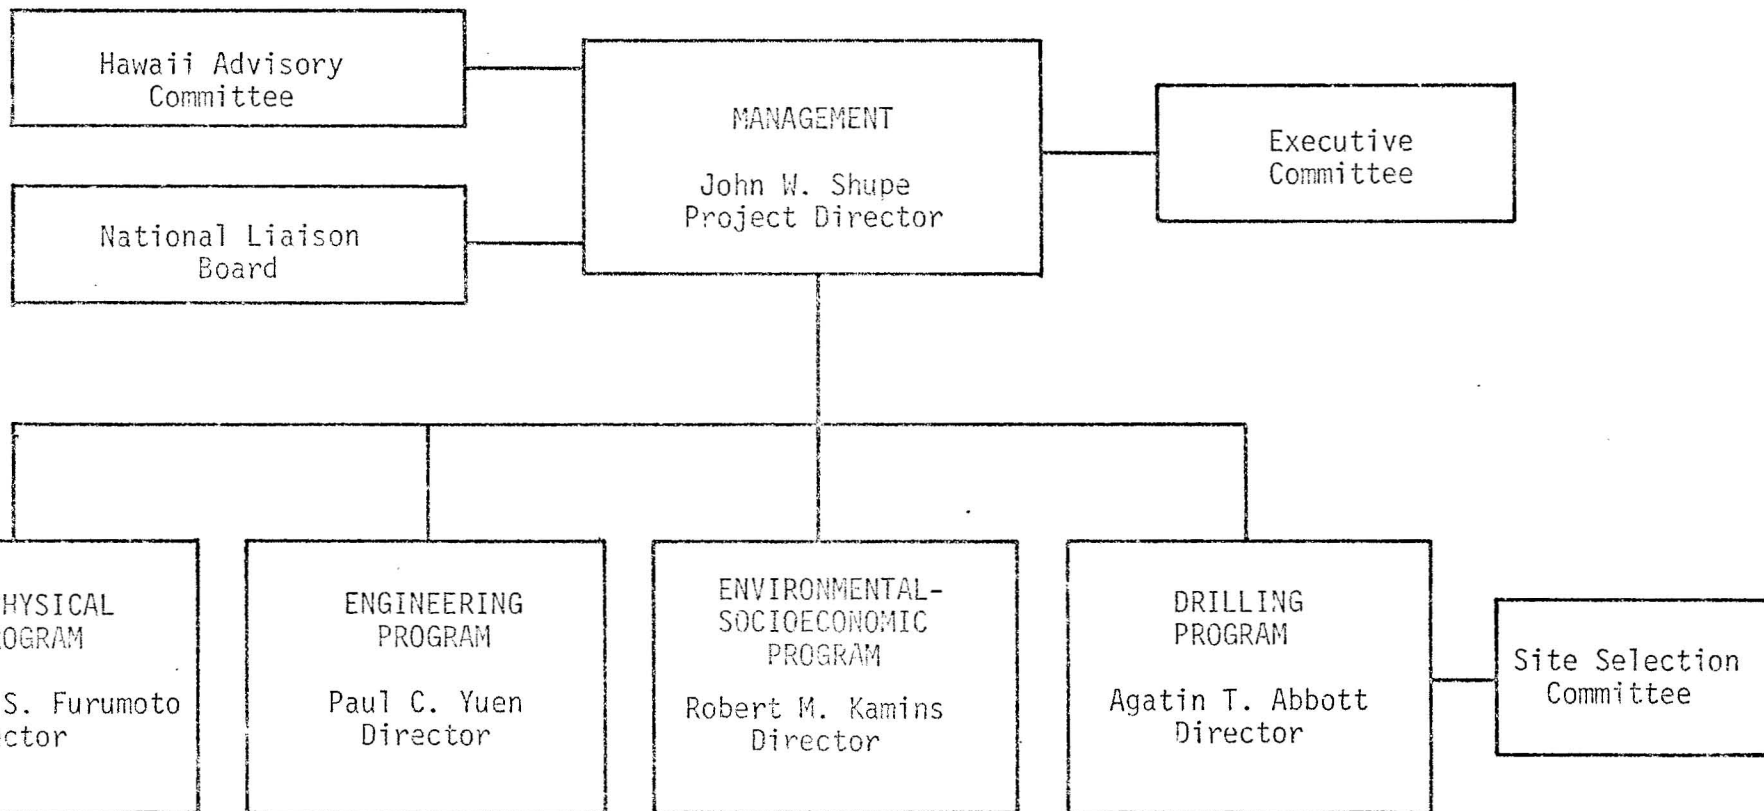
Hawaii Advisory Committee

National Liaison Board

MANAGEMENT

John W. Shupe
Project Director

Executive Committee

HYSICAL
OGRAM

S. Furumoto
ctor

ENGINEERING
PROGRAM

Paul C. Yuen
Director

ENVIRONMENTAL-
SOCIOECONOMIC
PROGRAM

Robert M. Kamins
Director

DRILLING
PROGRAM

Agatin T. Abbott
Director

Site Selection Committee